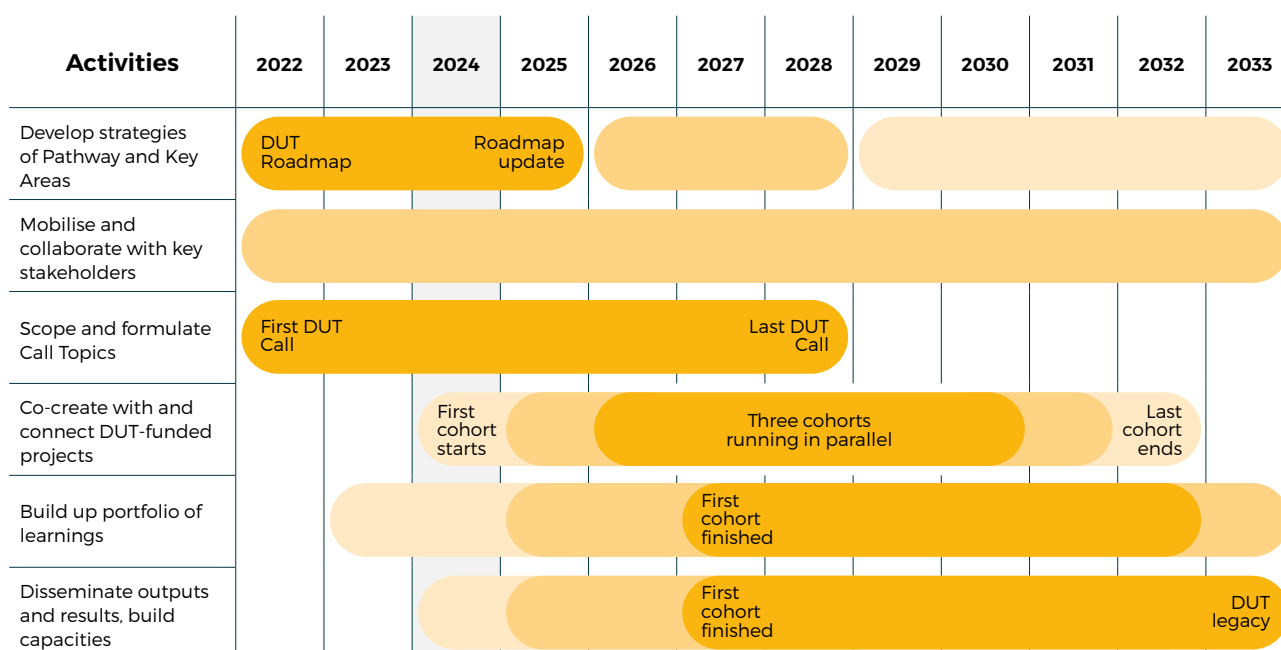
| Activities | 2022 | 2023 | 2024 | 2025 | 2026 | 2027 | 2028 | 2029 | 2030 | 2031 | 2032 | 2033 |
|---|---|---|---|---|---|---|---|---|---|---|---|---|
| Develop strategies of Pathway and Key Areas | DUT Roadmap | | | Roadmap update | | | | | | | | |
| Mobilise and collaborate with key stakeholders | | | | | | | | | | | | |
| Scope and formulate Call Topics | First DUT Call | | | | | | Last DUT Call | | | | | |
| Co-create with and connect DUT-funded projects | | | First cohort starts | | | Three cohorts running in parallel | | | | | Last cohort ends | |
| Build up portfolio of learnings | | | | | | First cohort finished | | | | | | |
| Disseminate outputs and results, build capacities | | | | | | First cohort finished | | | | | | DUT legacy |